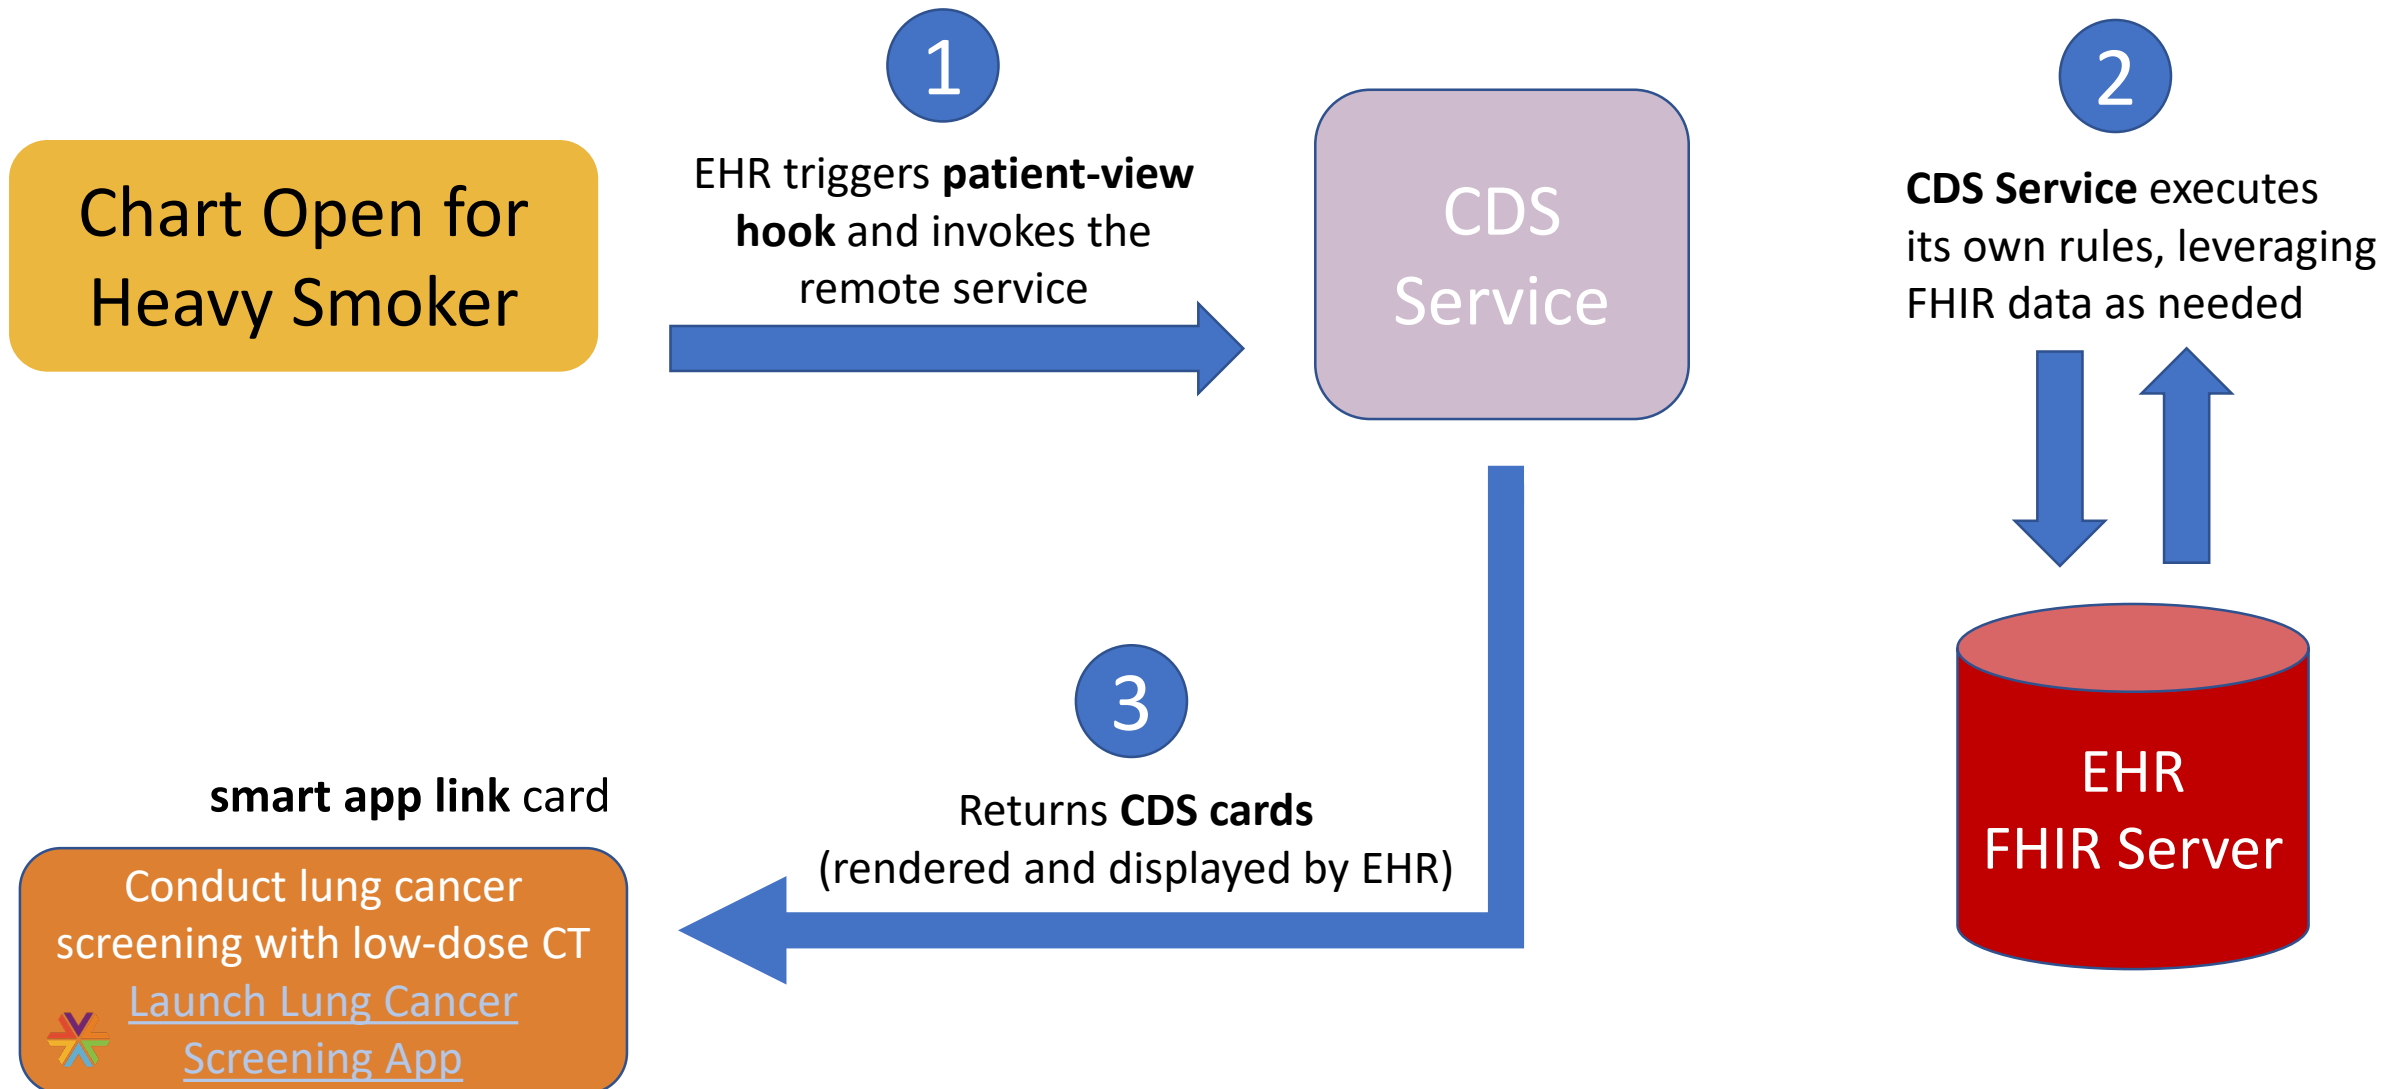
Chart Open for Heavy Smoker

1

EHR triggers **patient-view hook** and invokes the remote service

CDS Service

2

**CDS Service** executes its own rules, leveraging FHIR data as needed

EHR FHIR Server

3

Returns **CDS cards** (rendered and displayed by EHR)

**smart app link** card

Conduct lung cancer screening with low-dose CT

Launch Lung Cancer Screening App